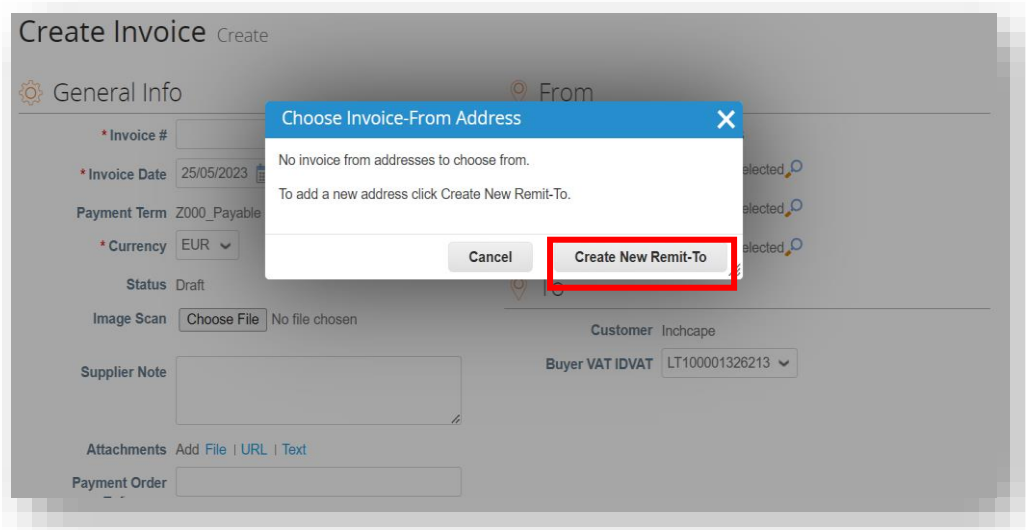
Create Invoice Create

General Info

* Invoice #

* Invoice Date 25/05/2023

Payment Term Z000_Payable

* Currency EUR

Status Draft

Image Scan Choose File No file chosen

Supplier Note

Attachments Add File | URL | Text

Payment Order

From

elected

elected

elected

To

Customer Inchcape

Buyer VAT IDVAT LT100001326213

Choose Invoice-From Address

No invoice from addresses to choose from.

To add a new address click Create New Remit-To.

Cancel

Create New Remit-To